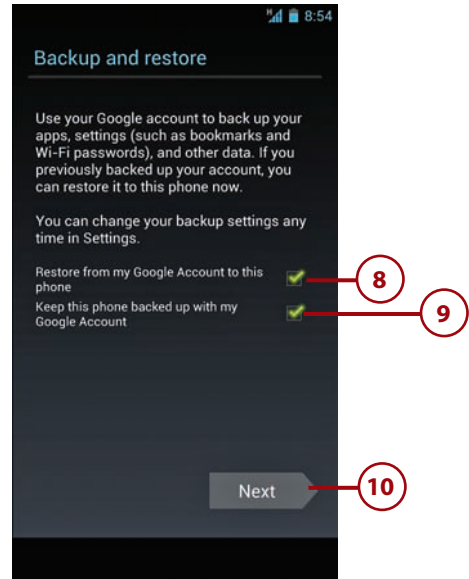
8:54

Backup and restore

Use your Google account to back up your apps, settings (such as bookmarks and Wi-Fi passwords), and other data. If you previously backed up your account, you can restore it to this phone now.

You can change your backup settings any time in Settings.

Restore from my Google Account to this phone

8

Keep this phone backed up with my Google Account

9

Next

10